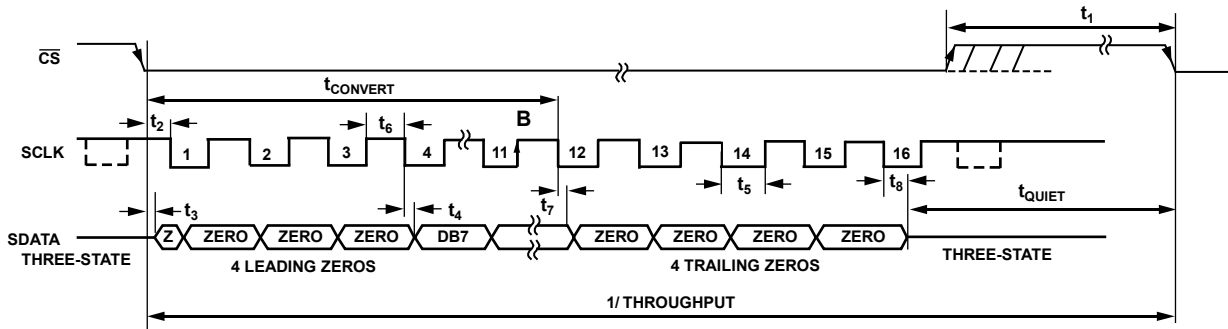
$t_1$

$\overline{CS}$

$t_{CONVERT}$

$t_2$

$t_6$

B

SCLK

1 2 3 4 11 12 13 14 15 16

$t_5$

$t_7$

$t_8$

$t_3$

$t_4$

$t_{QUIET}$

SDATA

THREE-STATE

Z ZERO ZERO ZERO DB7 ZERO ZERO ZERO ZERO

4 LEADING ZEROS

4 TRAILING ZEROS

THREE-STATE

1/ THROUGHPUT